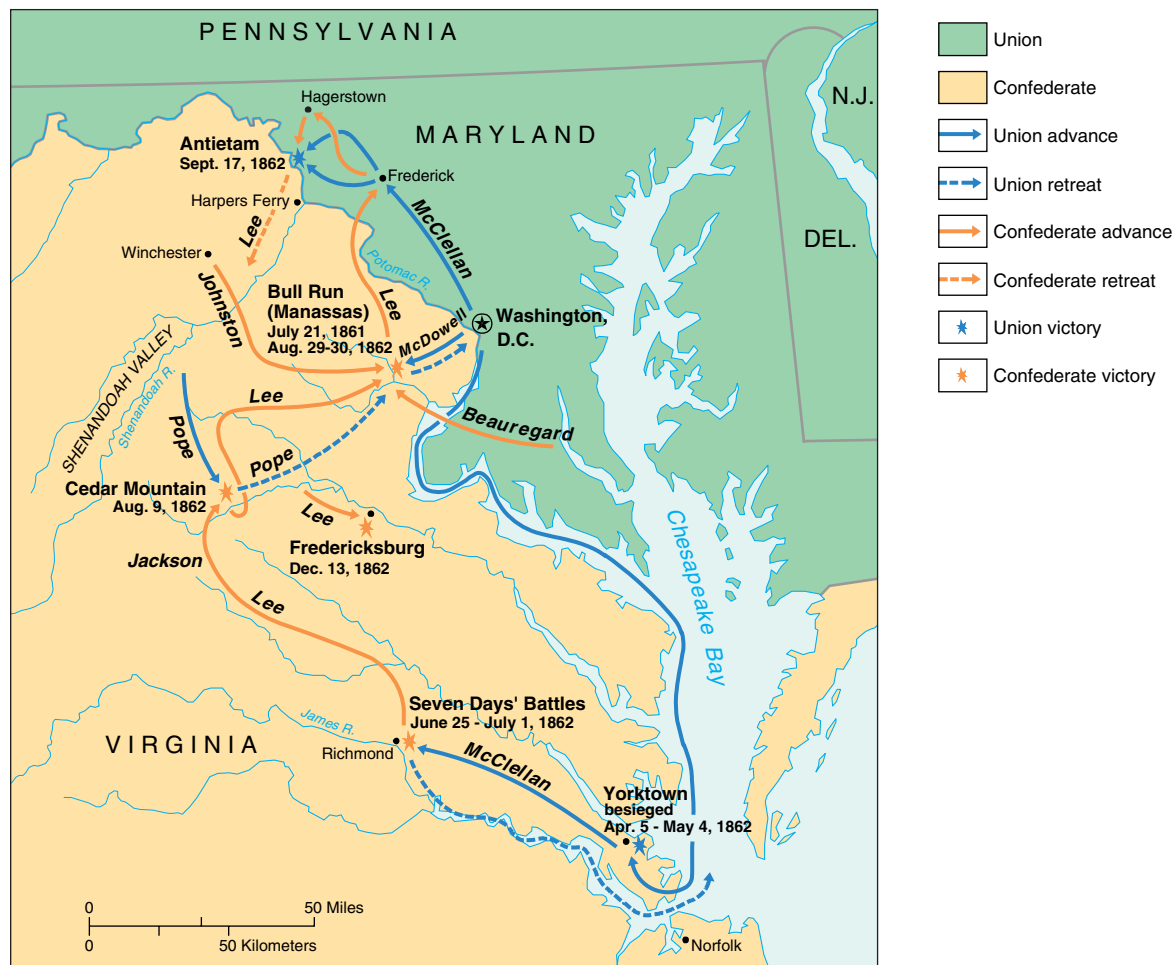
PENNSYLVANIA

Union
Confederate
Union advance
Union retreat
Confederate advance
Confederate retreat
Union victory
Confederate victory

N.J.

MARYLAND

DEL.

Hagerstown

Antietam
Sept. 17, 1862

Frederick

Harpers Ferry

Lee

McClellan

Winchester

Potomac R.

Johnston

Bull Run
(Manassas)
July 21, 1861
Aug. 29-30, 1862

Lee

McDowell

Washington, D.C.

SHENANDOAH VALLEY

Shenandoah R.

Lee

Beauregard

Pope

Pope

Cedar Mountain
Aug. 9, 1862

Lee

Fredericksburg
Dec. 13, 1862

Jackson

Chesapeake Bay

Lee

Seven Days' Battles
June 25 - July 1, 1862

James R.

VIRGINIA

Richmond

McClellan

Yorktown
besieged
Apr. 5 - May 4, 1862

0 50 Miles
0 50 Kilometers

Norfolk